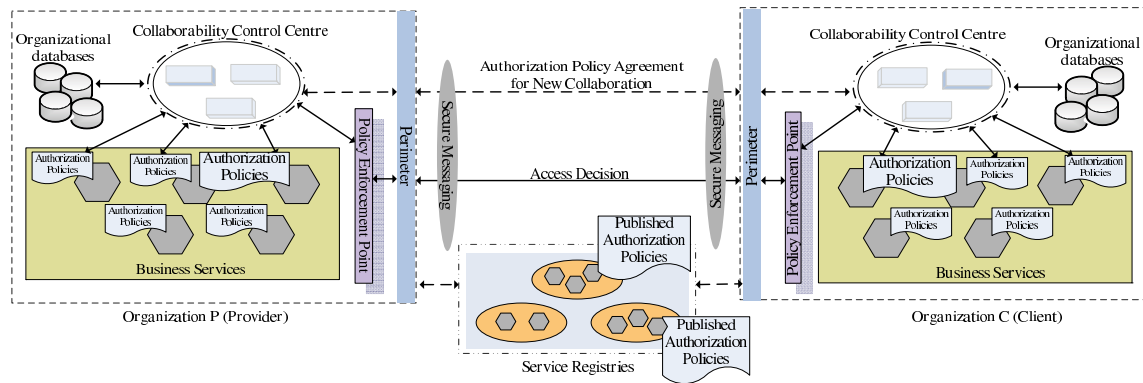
Collaborability Control Centre

Organizational databases

Authorization Policies

Authorization Policies

Authorization Policies

Authorization Policies

Authorization Policies

Business Services

Policy Enforcement Point

Perimeter

Organization P (Provider)

Authorization Policy Agreement for New Collaboration

Secure Messaging

Access Decision

Secure Messaging

Published Authorization Policies

Published Authorization Policies

Service Registries

Collaborability Control Centre

Organizational databases

Perimeter

Policy Enforcement Point

Authorization Policies

Authorization Policies

Authorization Policies

Authorization Policies

Authorization Policies

Business Services

Organization C (Client)